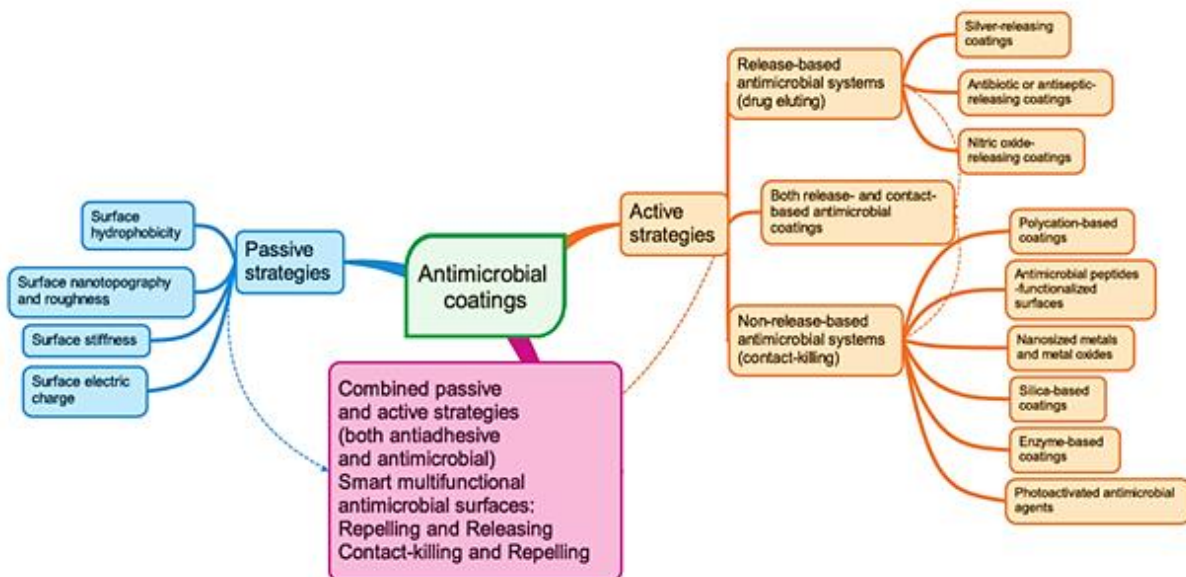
Antimicrobial coatings

Passive strategies

Surface hydrophobicity

Surface nanotopography and roughness

Surface stiffness

Surface electric charge

Active strategies

Release-based antimicrobial systems (drug eluting)

Silver-releasing coatings

Antibiotic or antiseptic-releasing coatings

Nitric oxide-releasing coatings

Both release- and contact-based antimicrobial coatings

Non-release-based antimicrobial systems (contact-killing)

Polycation-based coatings

Antimicrobial peptides -functionalized surfaces

Nanosized metals and metal oxides

Silica-based coatings

Enzyme-based coatings

Photoactivated antimicrobial agents

Combined passive and active strategies (both antiadhesive and antimicrobial)
Smart multifunctional antimicrobial surfaces:
Repelling and Releasing
Contact-killing and Repelling